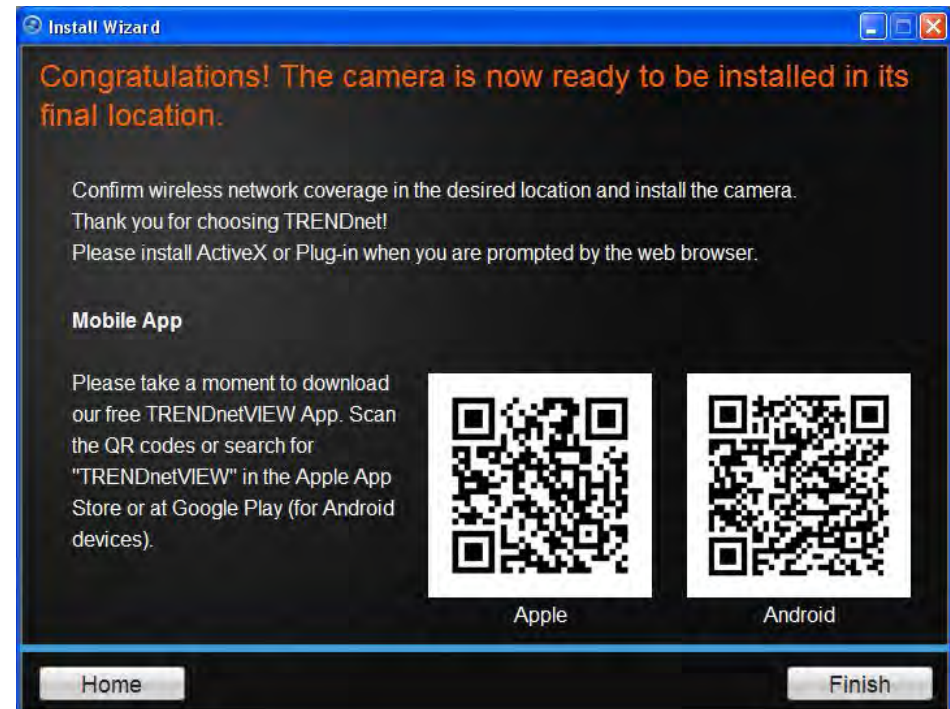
Install Wizard

Congratulations! The camera is now ready to be installed in its final location.

Confirm wireless network coverage in the desired location and install the camera.
Thank you for choosing TRENDnet!
Please install ActiveX or Plug-in when you are prompted by the web browser.

Mobile App

Please take a moment to download our free TRENDnetVIEW App. Scan the QR codes or search for "TRENDnetVIEW" in the Apple App Store or at Google Play (for Android devices).

Apple

Android

Home

Finish